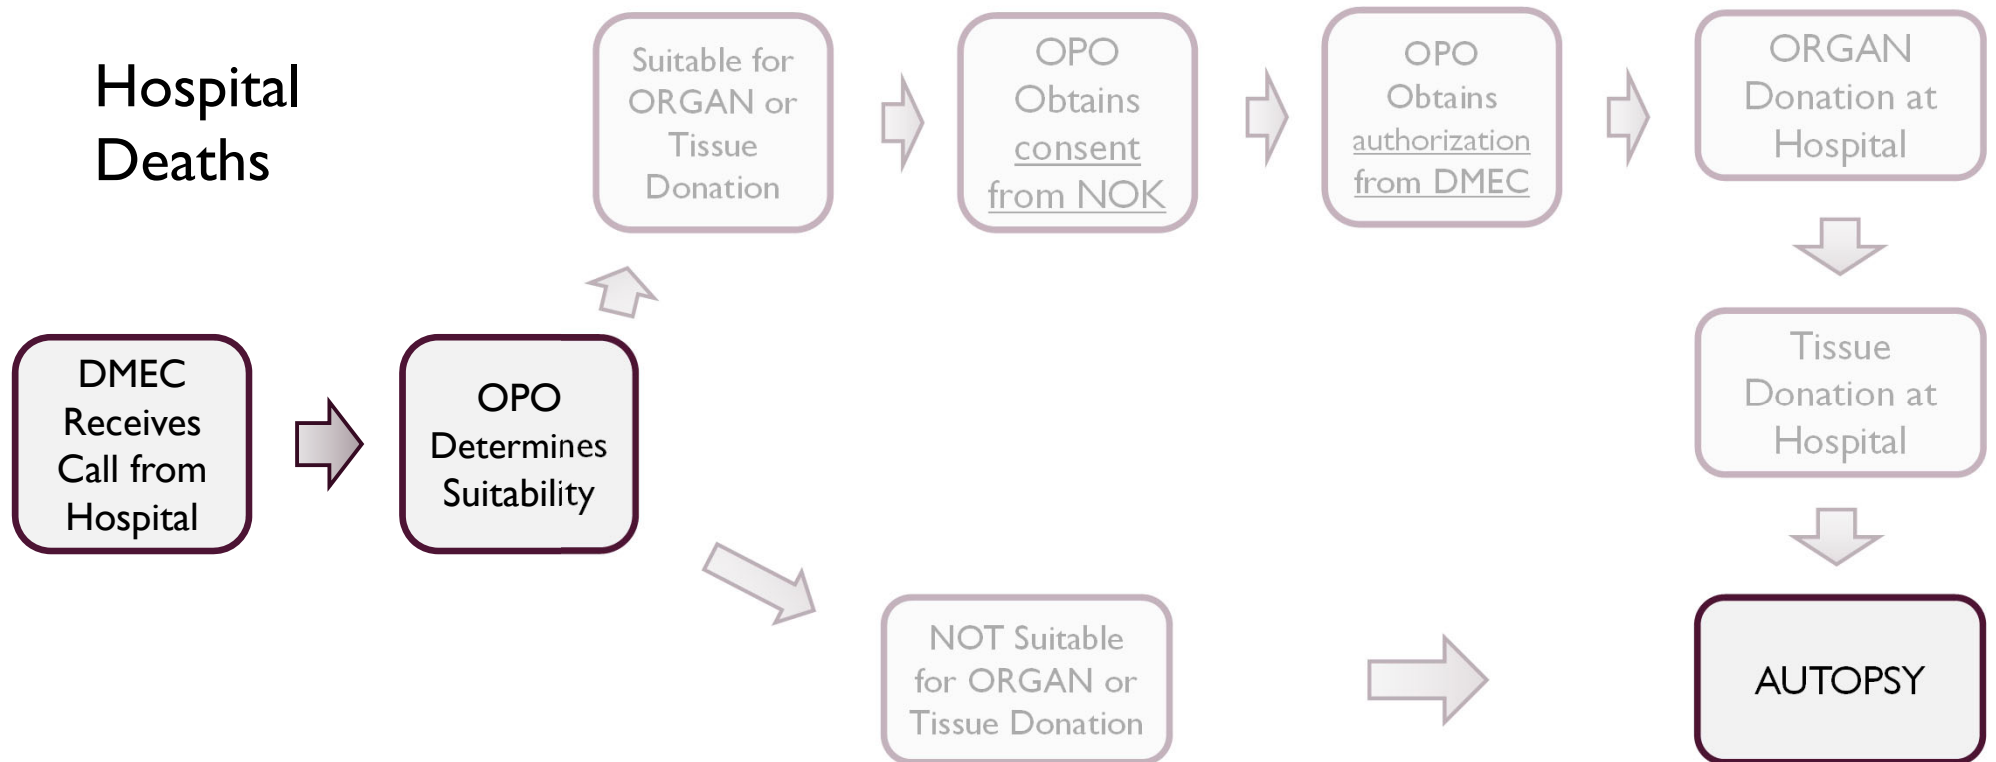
Hospital Deaths

Suitable for ORGAN or Tissue Donation

OPO Obtains consent from NOK

OPO Obtains authorization from DMEC

ORGAN Donation at Hospital

DMEC Receives Call from Hospital

OPO Determines Suitability

Tissue Donation at Hospital

NOT Suitable for ORGAN or Tissue Donation

AUTOPSY